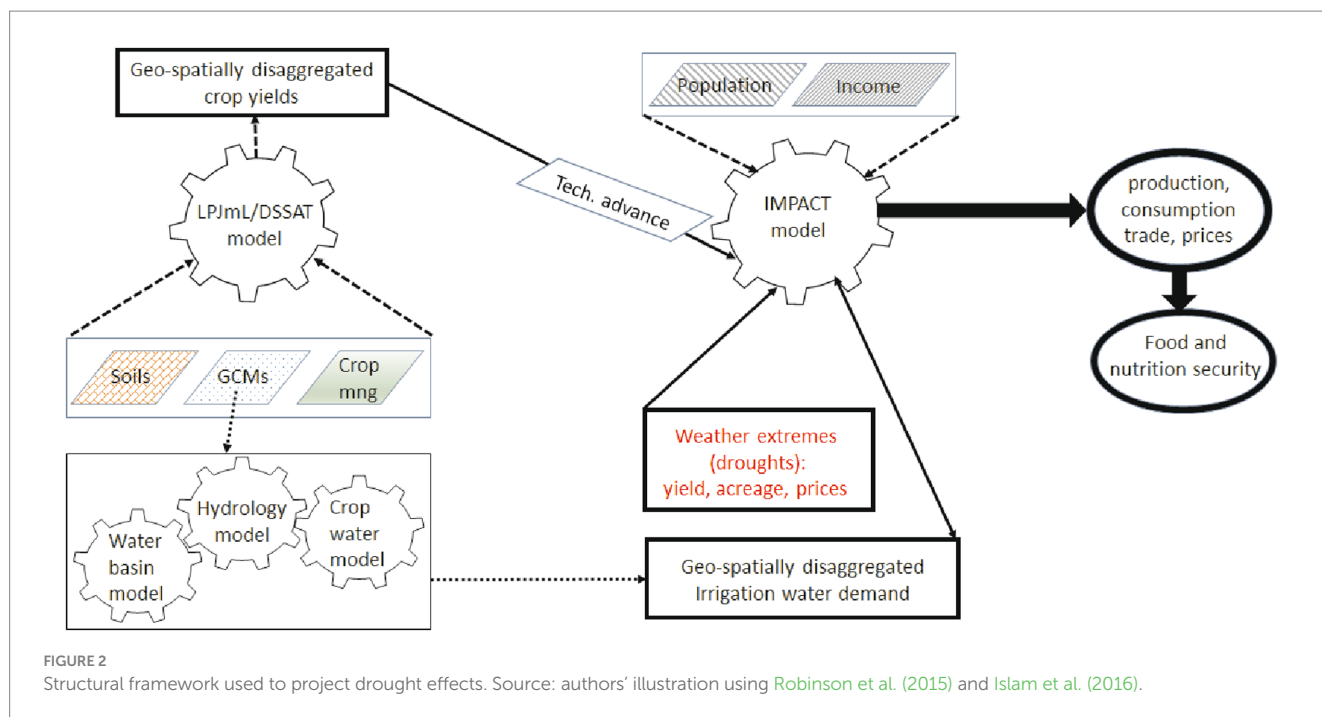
Geo-spatially disaggregated crop yields

Population

Income

LPJmL/DSSAT model

Tech. advance

IMPACT model

production, consumption trade, prices

Food and nutrition security

Soils

GCMs

Crop mng

Weather extremes (droughts): yield, acreage, prices

Water basin model

Hydrology model

Crop water model

Geo-spatially disaggregated Irrigation water demand

FIGURE 2
Structural framework used to project drought effects. Source: authors' illustration using Robinson et al. (2015) and Islam et al. (2016).